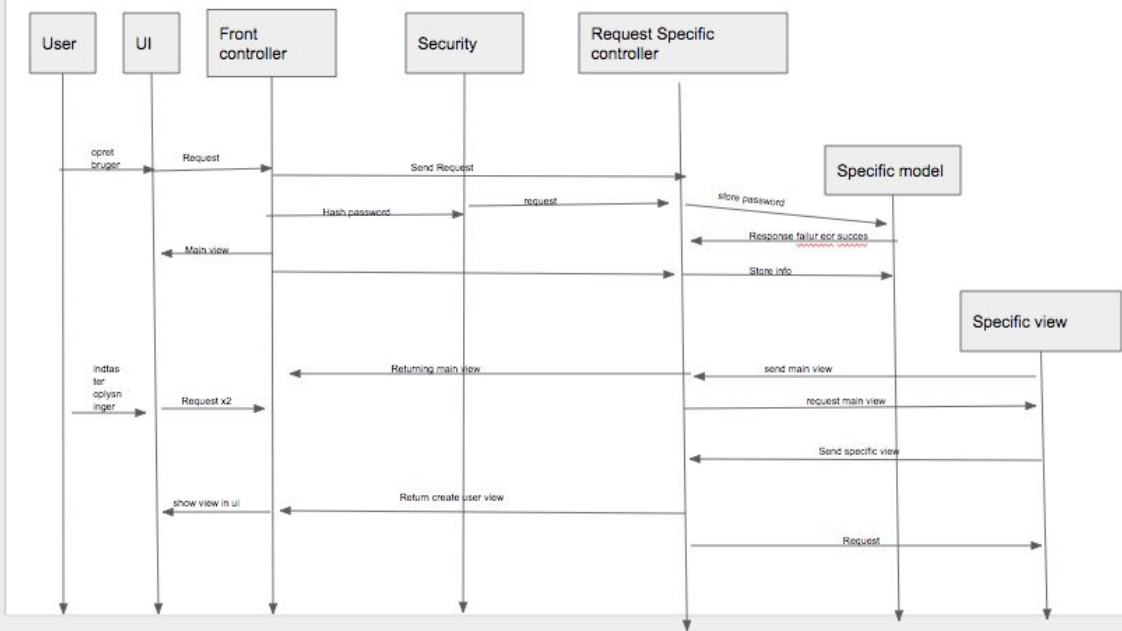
User

UI

Front controller

Security

Request Specific controller

opret bruger

Request

Send Request

Specific model

request

store password

Hash password

Response failur eor succes

Main view

Store info

Specific view

indtaster oplysninger

Returning main view

send main view

Request x2

request main view

Send specific view

Return create user view

show view in ui

Request